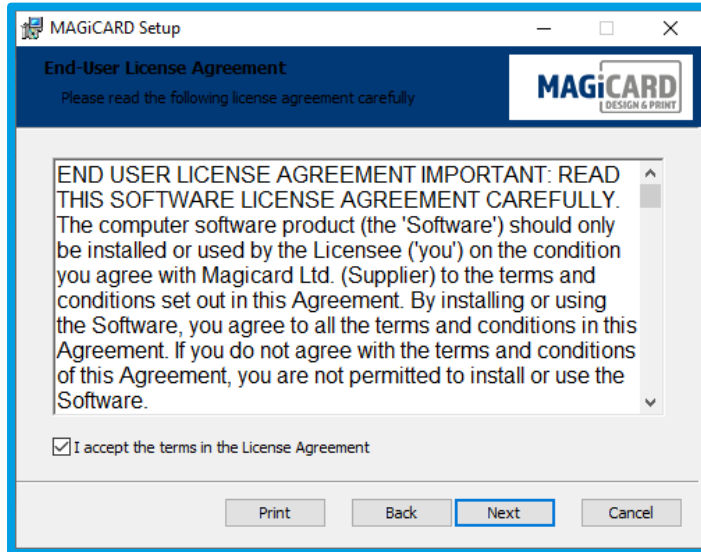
MAGiCARD Setup

End-User License Agreement

Please read the following license agreement carefully

MAGiCARD DESIGN & PRINT

END USER LICENSE AGREEMENT IMPORTANT: READ THIS SOFTWARE LICENSE AGREEMENT CAREFULLY. The computer software product (the 'Software') should only be installed or used by the Licensee ('you') on the condition you agree with Magicard Ltd. (Supplier) to the terms and conditions set out in this Agreement. By installing or using the Software, you agree to all the terms and conditions in this Agreement. If you do not agree with the terms and conditions of this Agreement, you are not permitted to install or use the Software.

I accept the terms in the License Agreement

Print | Back | Next | Cancel